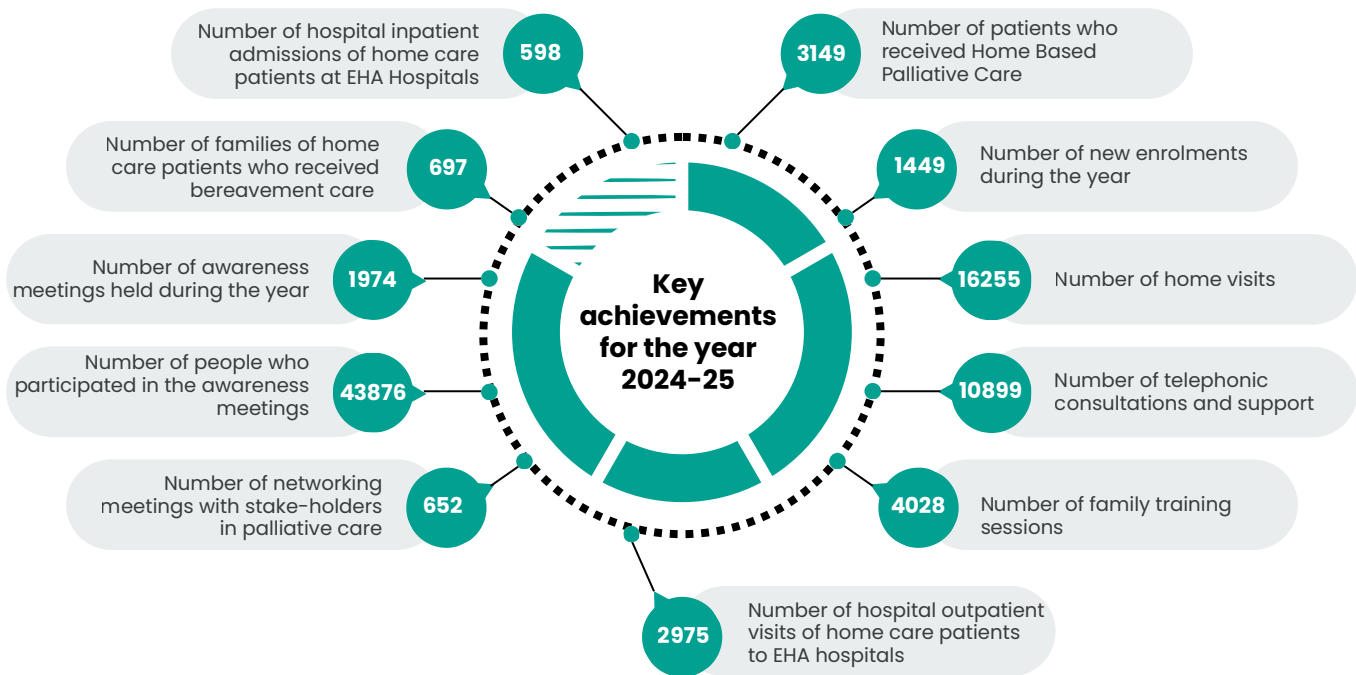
Key achievements for the year 2024-25

598 Number of hospital inpatient admissions of home care patients at EHA Hospitals

3149 Number of patients who received Home Based Palliative Care

697 Number of families of home care patients who received bereavement care

1449 Number of new enrolments during the year

1974 Number of awareness meetings held during the year

16255 Number of home visits

43876 Number of people who participated in the awareness meetings

10899 Number of telephonic consultations and support

652 Number of networking meetings with stake-holders in palliative care

4028 Number of family training sessions

2975 Number of hospital outpatient visits of home care patients to EHA hospitals